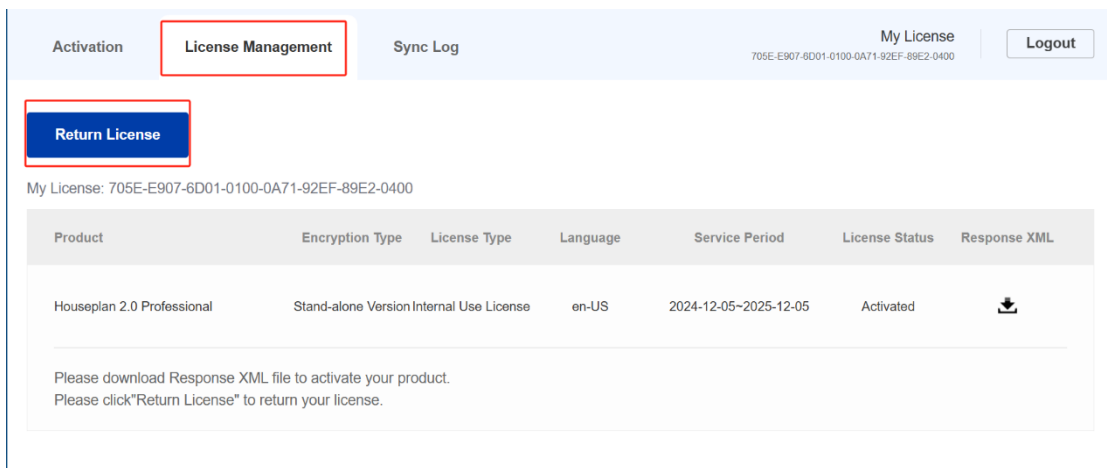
Activation License Management Sync Log

My License
705E-E907-6D01-0100-0A71-92EF-89E2-0400

Logout

Return License

My License: 705E-E907-6D01-0100-0A71-92EF-89E2-0400

| Product | Encryption Type | License Type | Language | Service Period | License Status | Response XML |
|---|---|---|---|---|---|---|
| Houseplan 2.0 Professional | Stand-alone Version | Internal Use License | en-US | 2024-12-05~2025-12-05 | Activated | |

Please download Response XML file to activate your product.
Please click"Return License" to return your license.